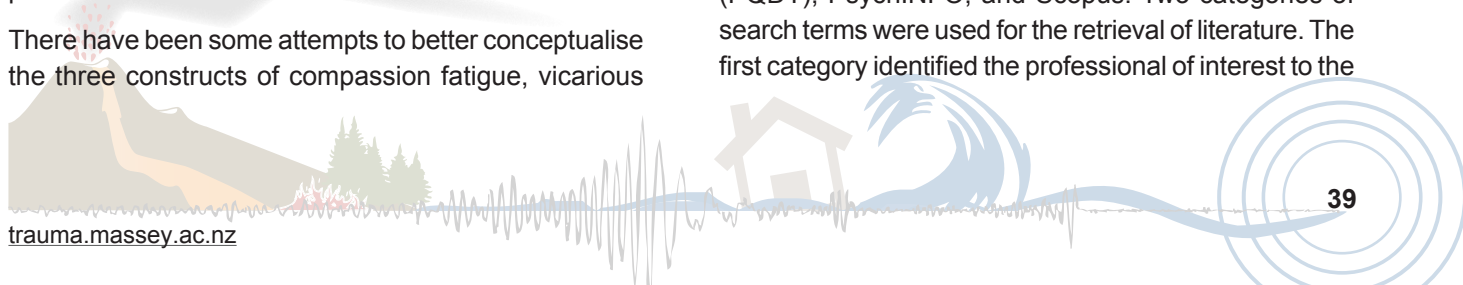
There have been some attempts to better conceptualise the three constructs of compassion fatigue, vicarious

(PQDT), PsychINFO, and Scopus. Two categories of search terms were used for the retrieval of literature. The first category identified the professional of interest to the

39

trauma.massey.ac.nz